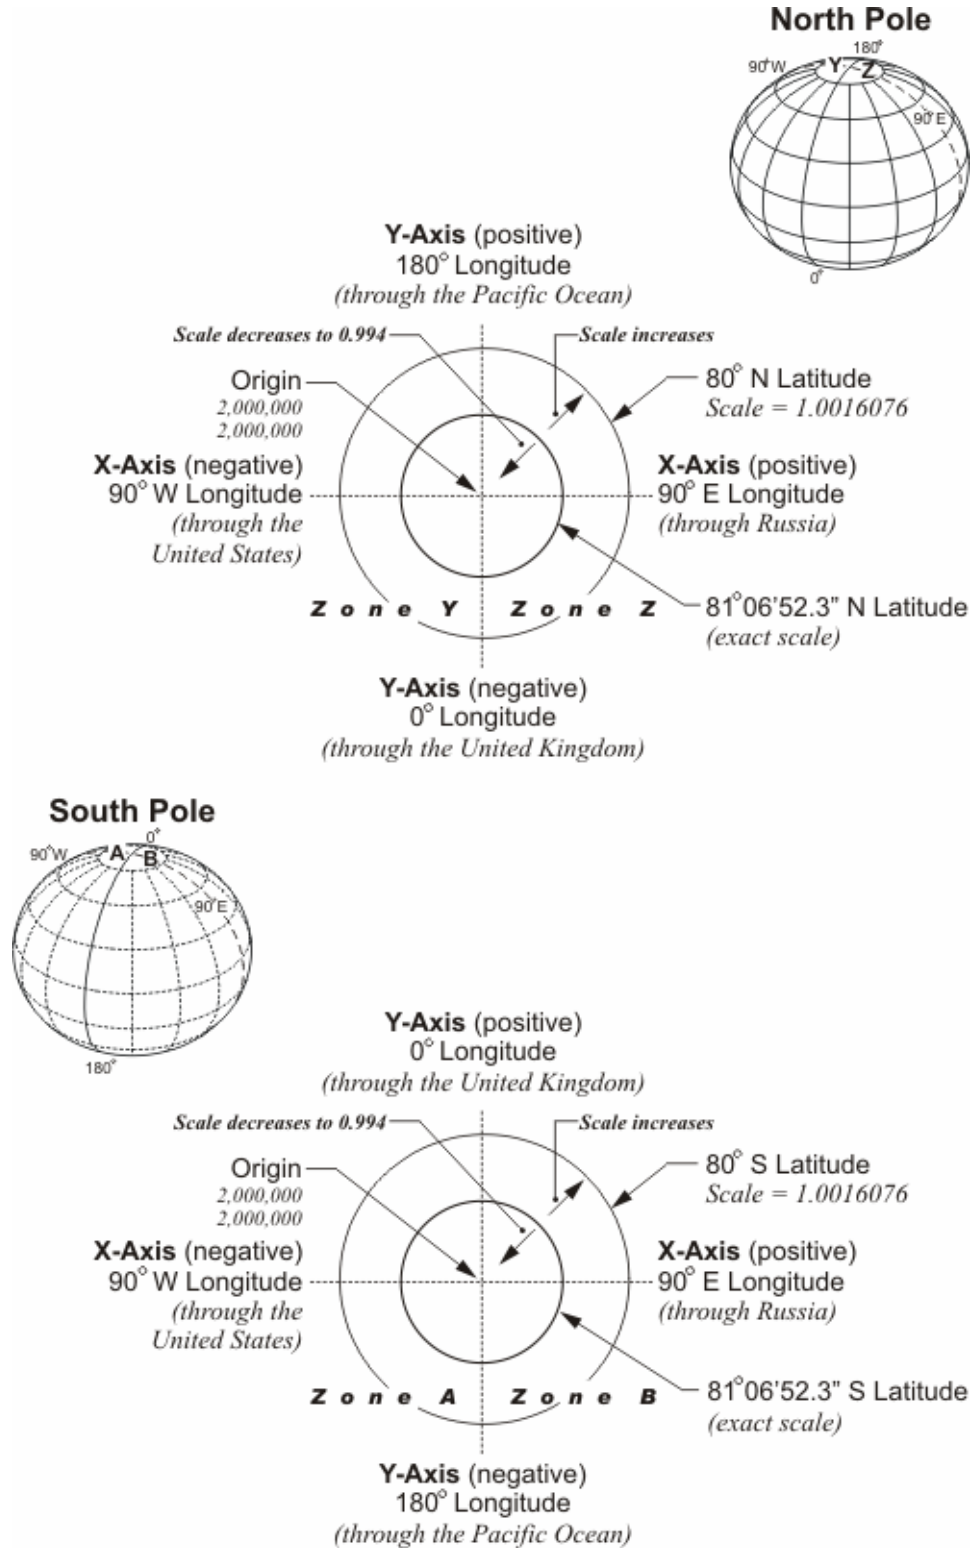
North Pole

180°
90°W
Y
Z
90°E
0°

Y-Axis (positive)
180° Longitude
(through the Pacific Ocean)

Scale decreases to 0.994
Scale increases

Origin
2,000,000
2,000,000

80° N Latitude
Scale = 1.0016076

X-Axis (negative)
90° W Longitude
(through the United States)

X-Axis (positive)
90° E Longitude
(through Russia)

Zone Y
Zone Z

81°06'52.3" N Latitude
(exact scale)

Y-Axis (negative)
0° Longitude
(through the United Kingdom)

South Pole

0°
90°W
A
B
90°E
180°

Y-Axis (positive)
0° Longitude
(through the United Kingdom)

Scale decreases to 0.994
Scale increases

Origin
2,000,000
2,000,000

80° S Latitude
Scale = 1.0016076

X-Axis (negative)
90° W Longitude
(through the United States)

X-Axis (positive)
90° E Longitude
(through Russia)

Zone A
Zone B

81°06'52.3" S Latitude
(exact scale)

Y-Axis (negative)
180° Longitude
(through the Pacific Ocean)